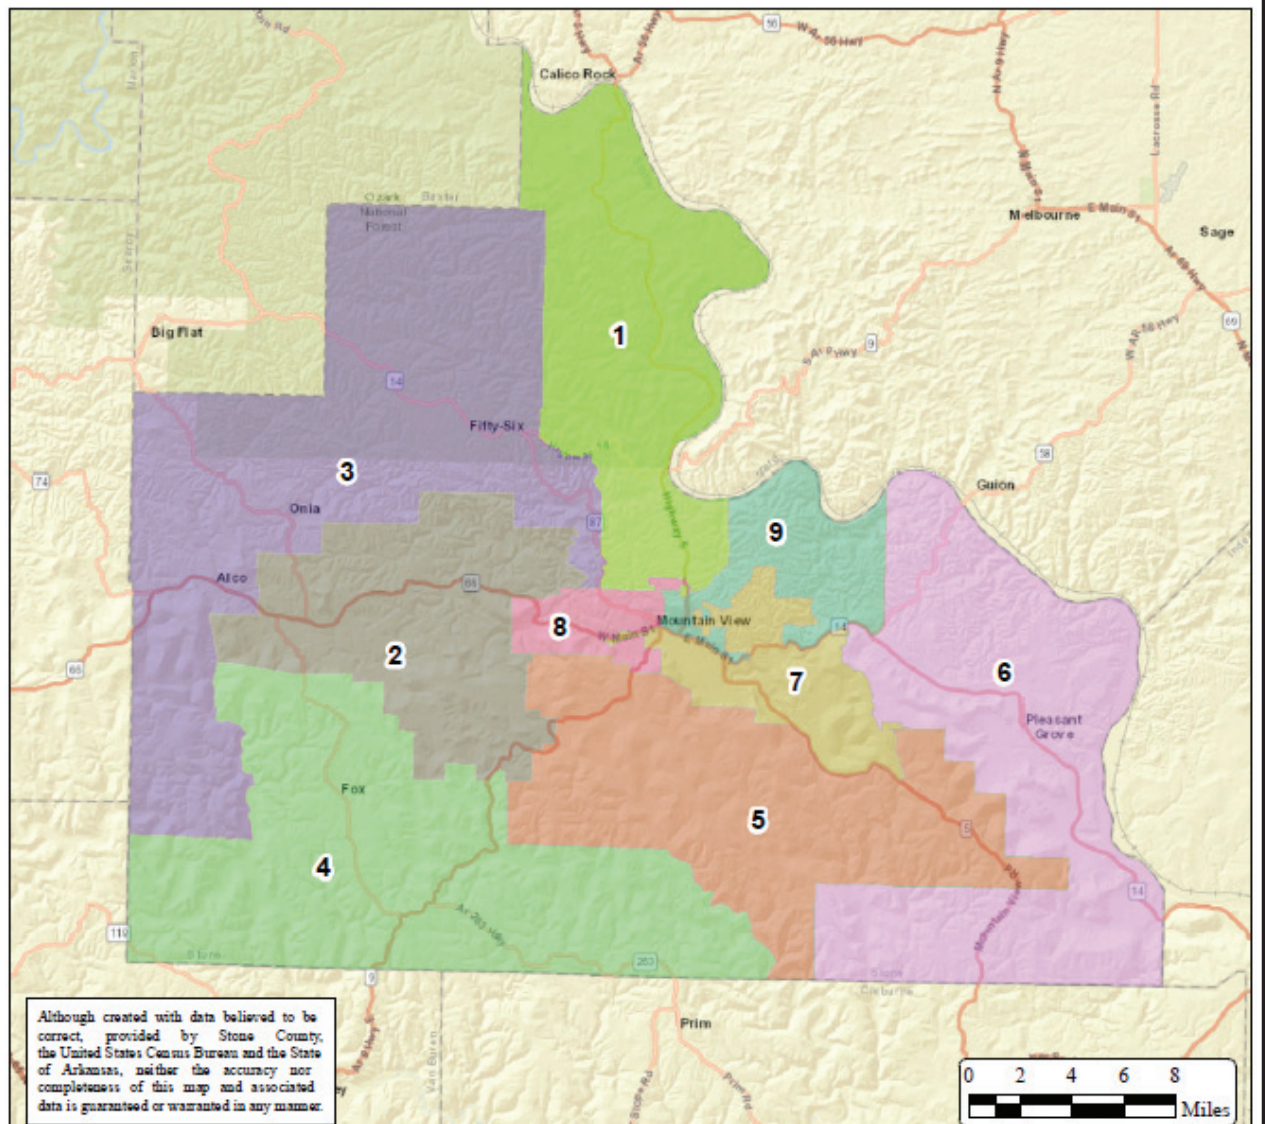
Calico Rock

Melbourne

Sage

Ozark National Forest

Big Flat

1

Fifty-Six

3

Guion

Onia

9

Alco

Mountain View

8

2

7

6

Pleasant Grove

Fox

5

4

Prim

Although created with data believed to be correct, provided by Stone County, the United States Census Bureau and the State of Arkansas, neither the accuracy nor completeness of this map and associated data is guaranteed or warranted in any manner.

0 2 4 6 8

Miles